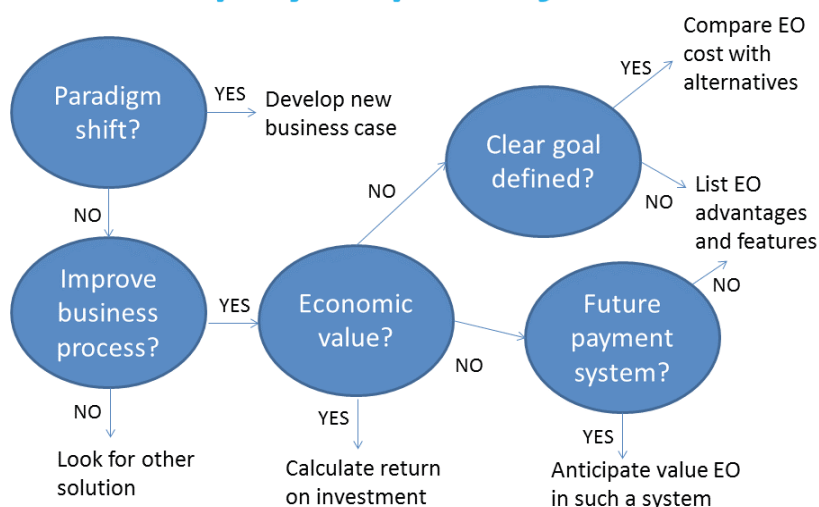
Paradigm shift?

YES

Develop new business case

NO

Improve business process?

NO

Look for other solution

YES

Economic value?

YES

Calculate return on investment

NO

Clear goal defined?

YES

Compare EO cost with alternatives

NO

List EO advantages and features

NO

Future payment system?

NO

YES

Anticipate value EO in such a system